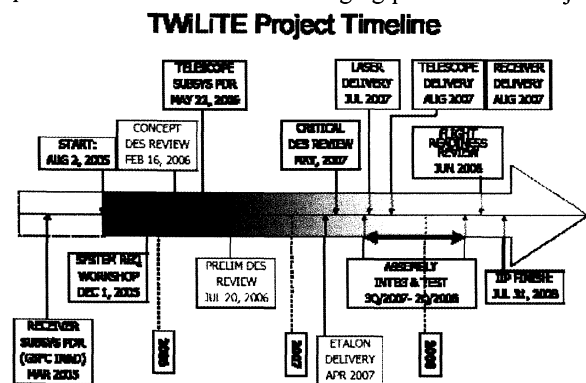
TWiLiTE Project Timeline

TELESCOPE SUBSYS PDR MAY 22, 2006

LASER DELIVERY JUL 2007

TELESCOPE DELIVERY AUG 2007

RECEIVER DELIVERY AUG 2007

START: AUG 2, 2005

CONCEPT DES REVIEW FEB 16, 2006

CRITICAL DES REVIEW MAY, 2007

FLIGHT READINESS REVIEW JUN 2008

SYSTEM REQ WORKSHOP DEC 1, 2005

PRELIM DES REVIEW JUL 20, 2006

ASSEMBLY INTEG & TEST 3Q/2007- 2Q/2008

IIP FINISH JUL 31, 2008

RECEIVER SUBSYS PDR (GRPC IRAD) MAR 2005

2006

2007

ETALON DELIVERY APR 2007

2008